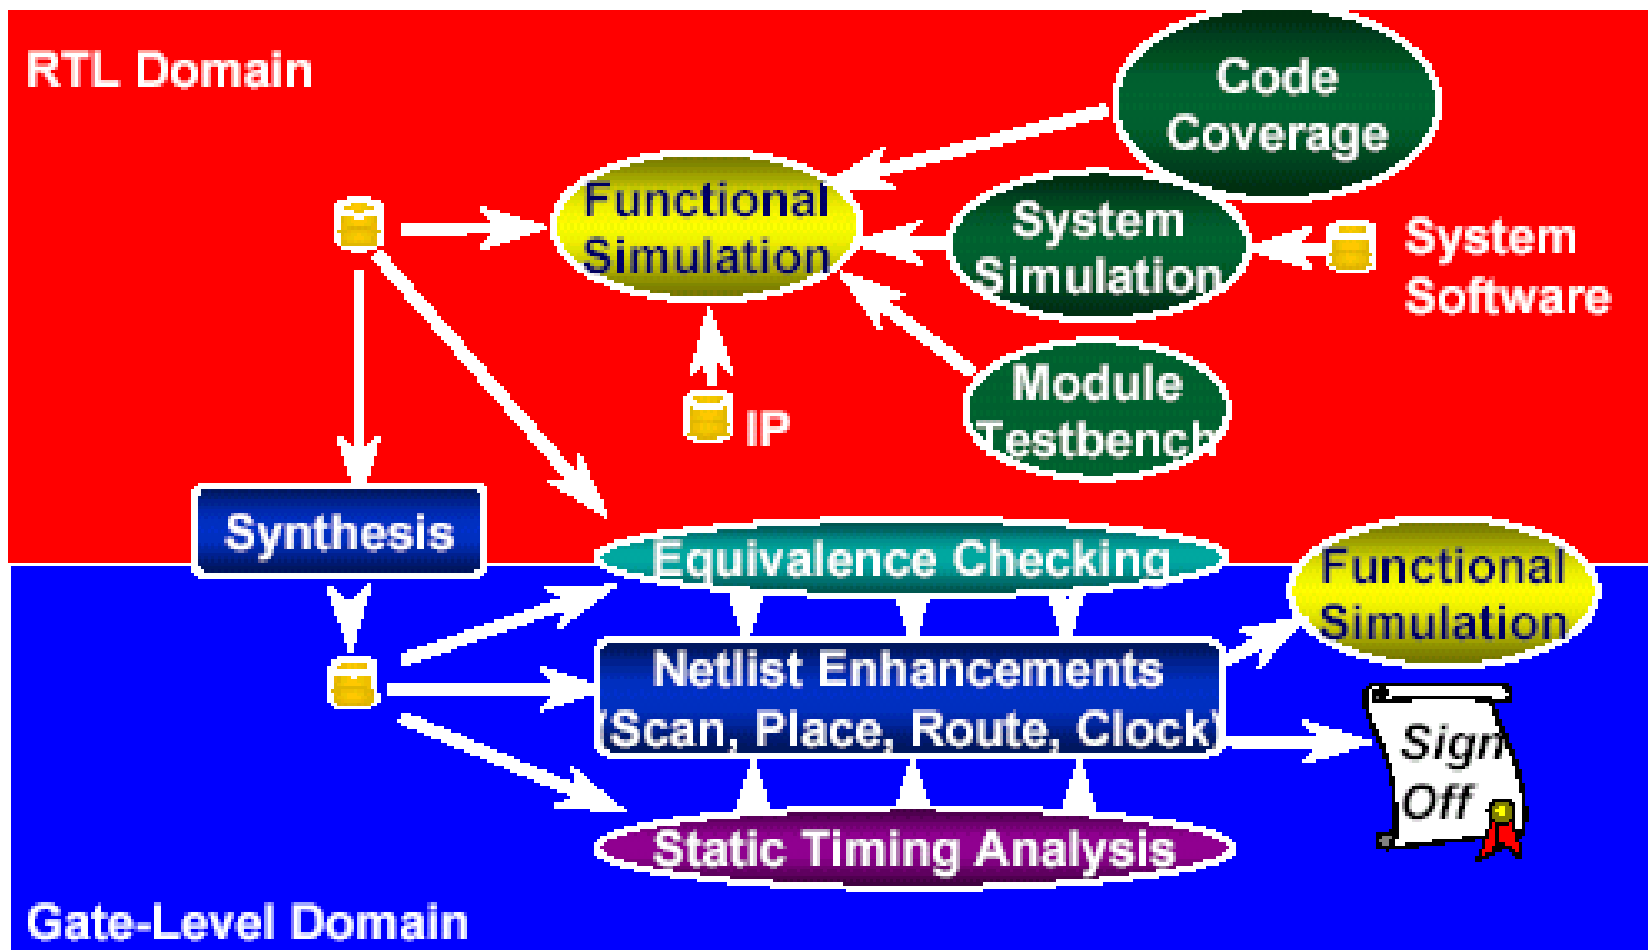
RTL Domain

Code Coverage

Functional Simulation

System Simulation

System Software

Module Testbench

IP

Synthesis

Equivalence Checking

Functional Simulation

Netlist Enhancements (Scan, Place, Route, Clock)

Sign Off

Static Timing Analysis

Gate-Level Domain